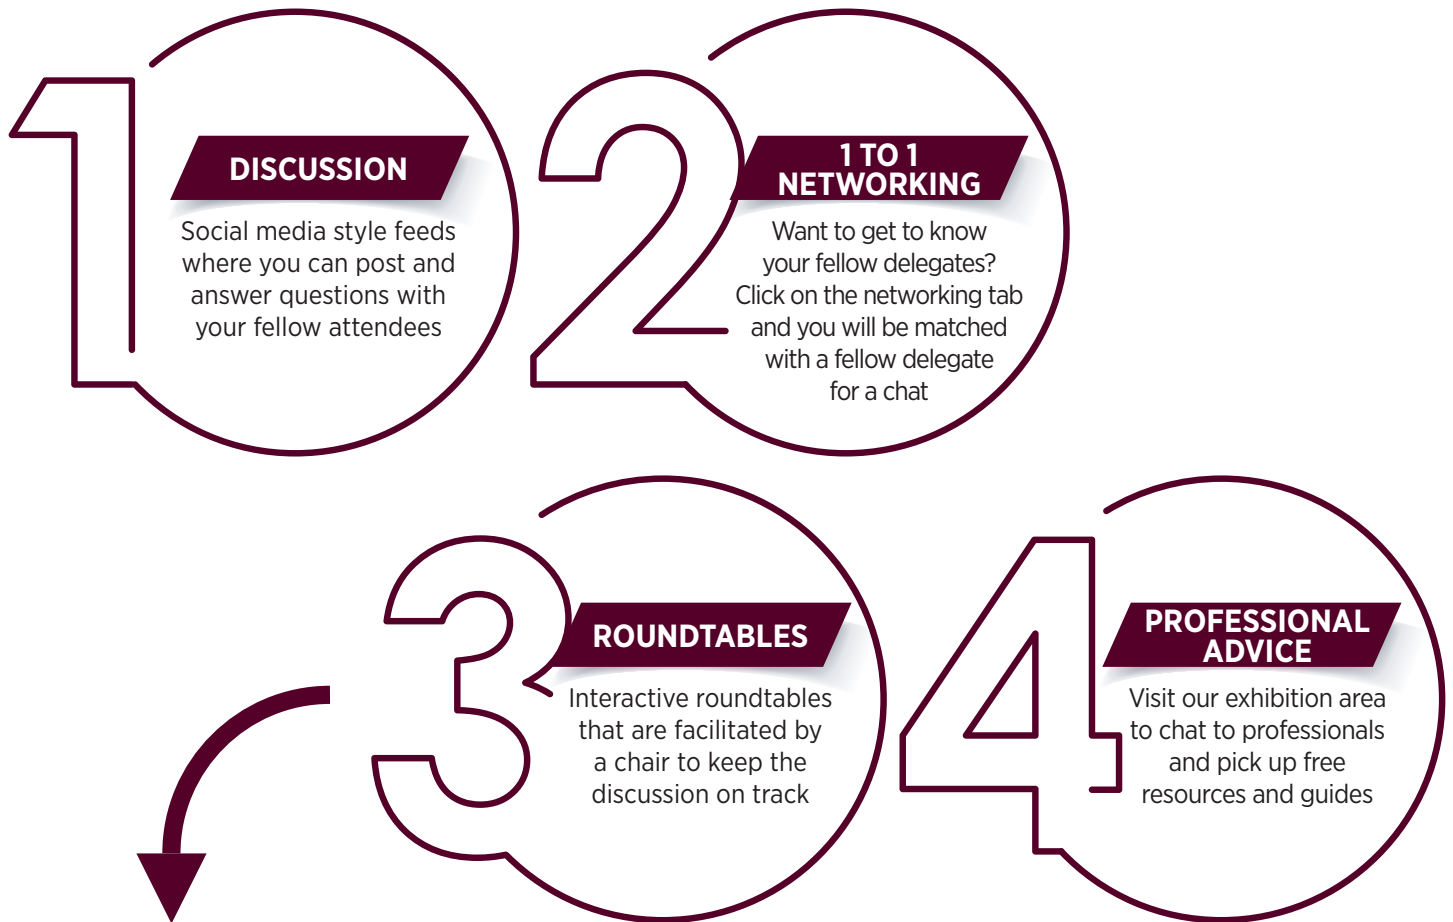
1

DISCUSSION

Social media style feeds where you can post and answer questions with your fellow attendees

2

1 TO 1 NETWORKING

Want to get to know your fellow delegates? Click on the networking tab and you will be matched with a fellow delegate for a chat

3

ROUNDTABLES

Interactive roundtables that are facilitated by a chair to keep the discussion on track

4

PROFESSIONAL ADVICE

Visit our exhibition area to chat to professionals and pick up free resources and guides